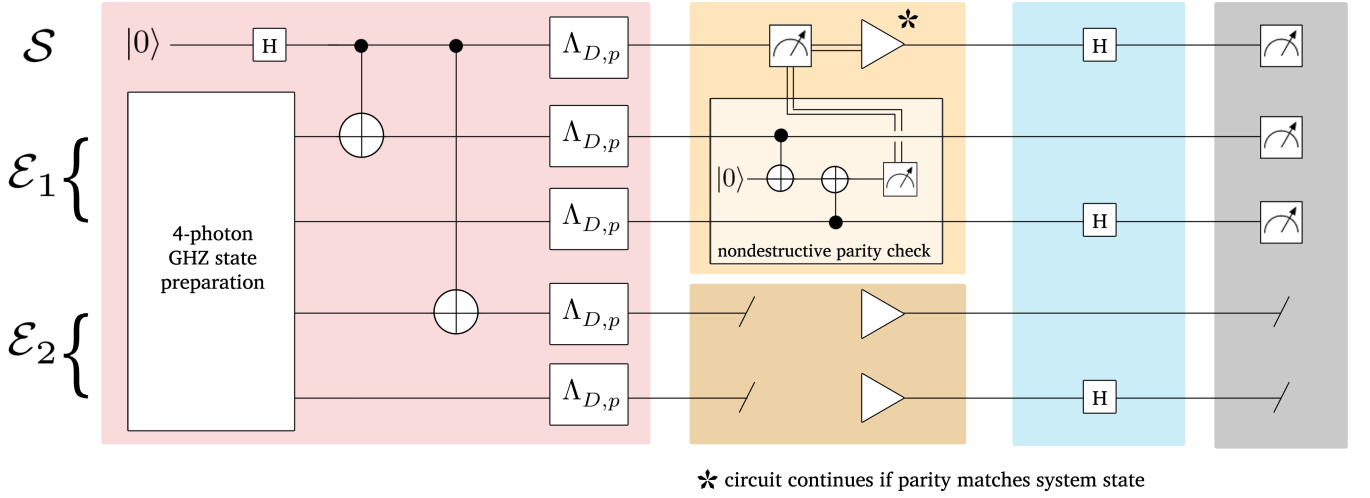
$\mathcal{S}$

$|0\rangle$

H

$\Lambda_{D,p}$

$\Lambda_{D,p}$

$\Lambda_{D,p}$

$\Lambda_{D,p}$

$\Lambda_{D,p}$

$\mathcal{E}_1$

$\mathcal{E}_2$

4-photon GHZ state preparation

$|0\rangle$

nondestructive parity check

H

H

H

*

* circuit continues if parity matches system state